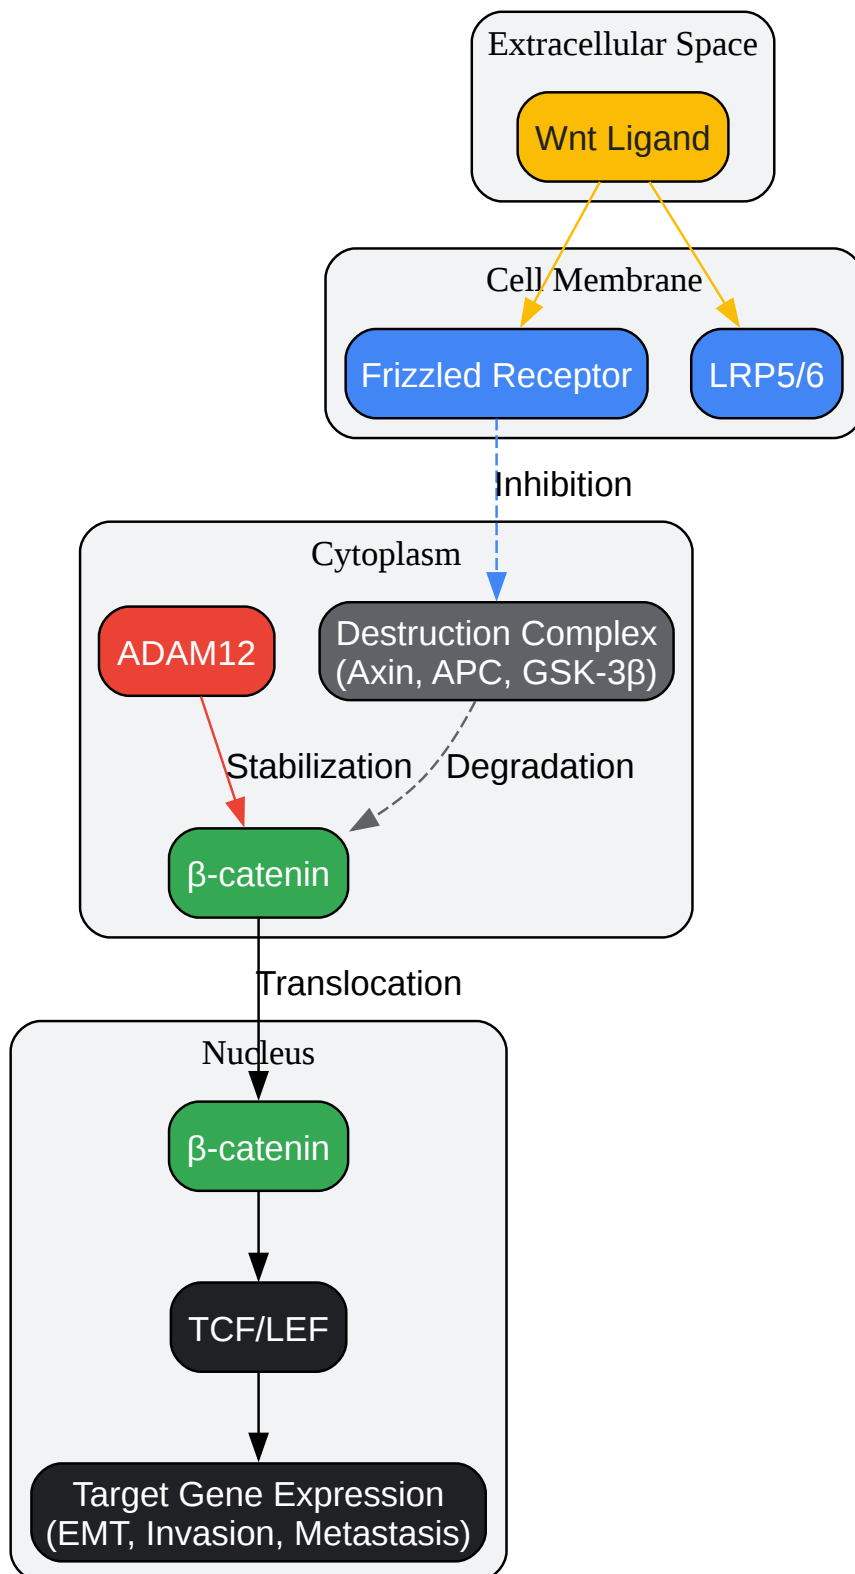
Extracellular Space

Wnt Ligand

Cell Membrane

Frizzled Receptor

LRP5/6

Inhibition

Cytoplasm

ADAM12

Destruction Complex (Axin, APC, GSK-3β)

Stabilization

Degradation

β-catenin

Translocation

Nucleus

β-catenin

TCF/LEF

Target Gene Expression (EMT, Invasion, Metastasis)